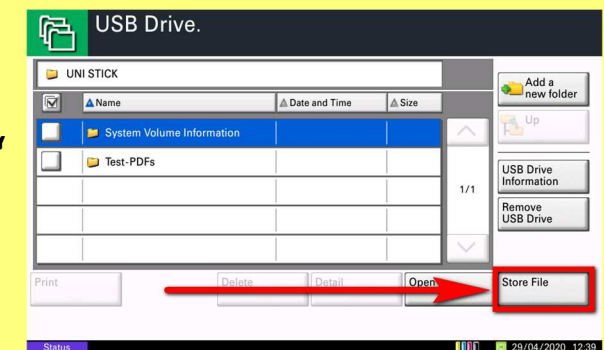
USB Drive.

UNI STICK

| | Name | Date and Time | Size |
|---|---|---|---|
| | System Volume Information | | |
| | Test-PDFs | | |

1/1

Add a new folder

Up

USB Drive Information

Remove USB Drive

Print

Delete

Detail

Open

Store File

Status

29/04/2020 12:39